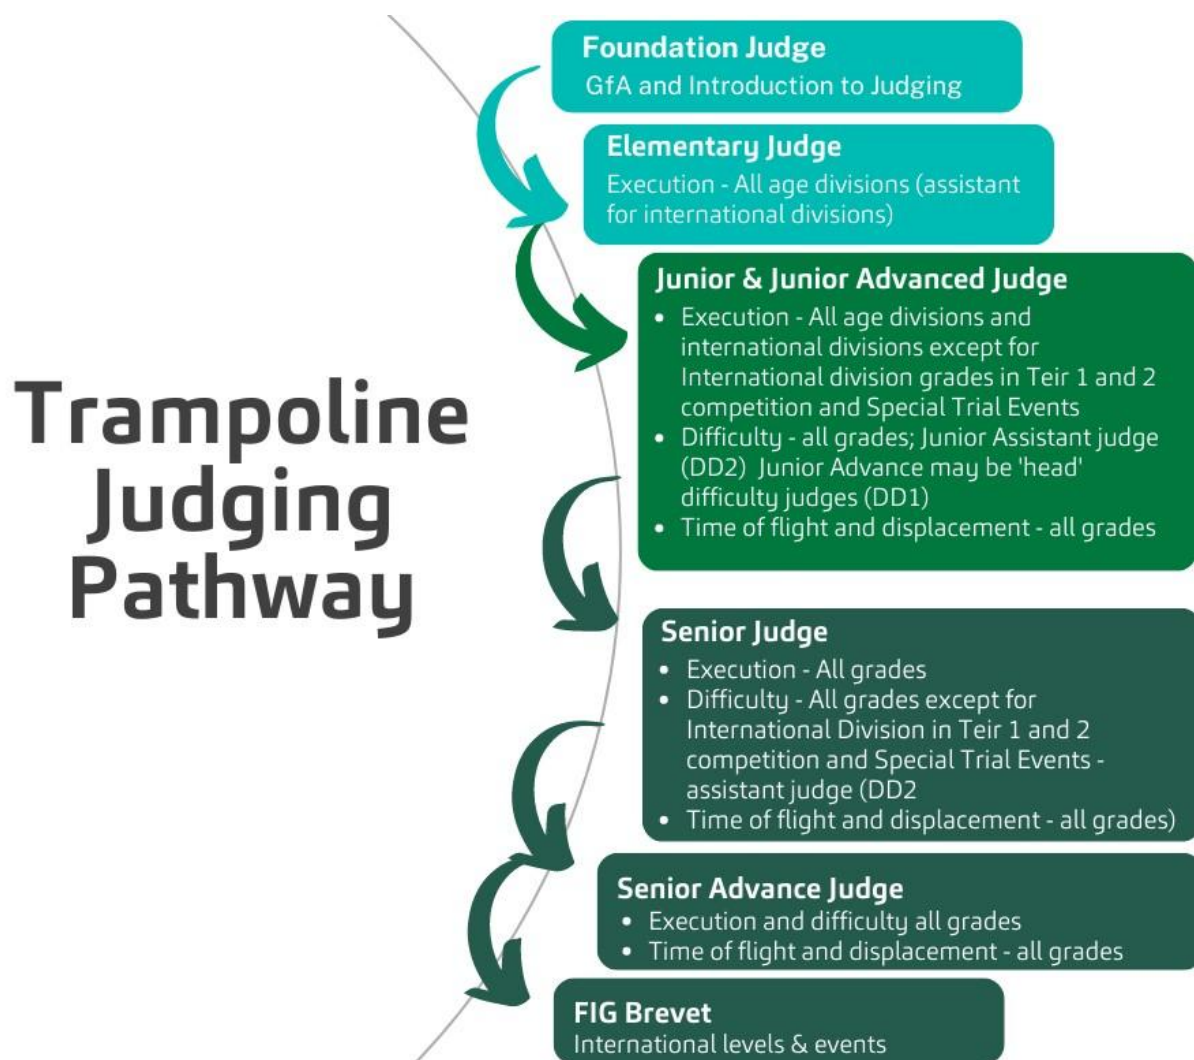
Trampoline Judging Pathway

Foundation Judge
GfA and Introduction to Judging

Elementary Judge
Execution - All age divisions (assistant for international divisions)

Junior & Junior Advanced Judge
- Execution - All age divisions and international divisions except for International division grades in Teir 1 and 2 competition and Special Trial Events
- Difficulty - all grades; Junior Assistant judge (DD2) Junior Advance may be 'head' difficulty judges (DD1)
- Time of flight and displacement - all grades

Senior Judge
- Execution - All grades
- Difficulty - All grades except for International Division in Teir 1 and 2 competition and Special Trial Events - assistant judge (DD2
- Time of flight and displacement - all grades)

Senior Advance Judge
- Execution and difficulty all grades
- Time of flight and displacement - all grades

FIG Brevet
International levels & events